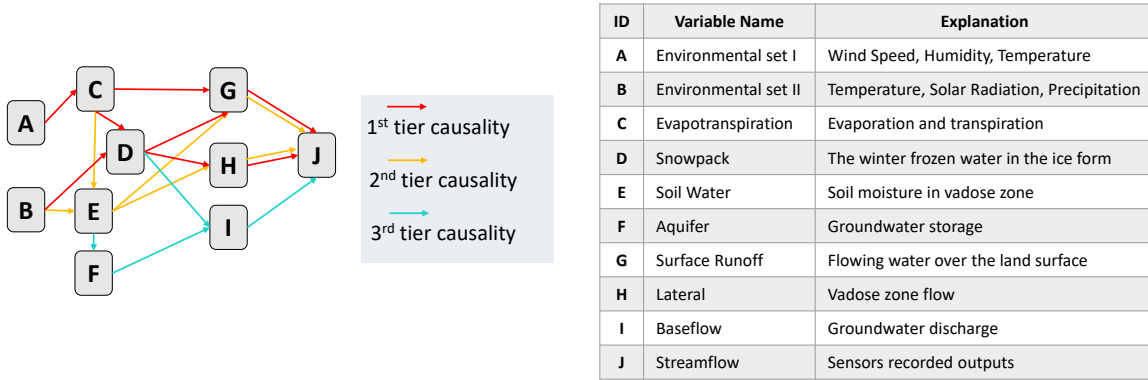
A

B

C

D

E

F

G

H

I

J

1$^{st}$ tier causality

2$^{nd}$ tier causality

3$^{rd}$ tier causality

| ID | Variable Name | Explanation |
|---|---|---|
| A | Environmental set I | Wind Speed, Humidity, Temperature |
| B | Environmental set II | Temperature, Solar Radiation, Precipitation |
| C | Evapotranspiration | Evaporation and transpiration |
| D | Snowpack | The winter frozen water in the ice form |
| E | Soil Water | Soil moisture in vadose zone |
| F | Aquifer | Groundwater storage |
| G | Surface Runoff | Flowing water over the land surface |
| H | Lateral | Vadose zone flow |
| I | Baseflow | Groundwater discharge |
| J | Streamflow | Sensors recorded outputs |